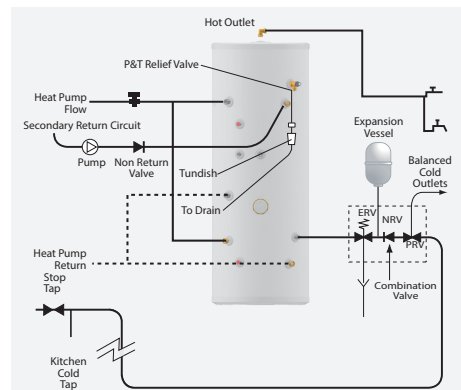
Hot Outlet
P&T Relief Valve
Heat Pump Flow
Secondary Return Circuit
Pump
Non Return Valve
Tundish
To Drain
Expansion Vessel
Balanced Cold Outlets
ERV
NRV
PRV
Heat Pump Return
Combination Valve
Stop Tap
Kitchen Cold Tap